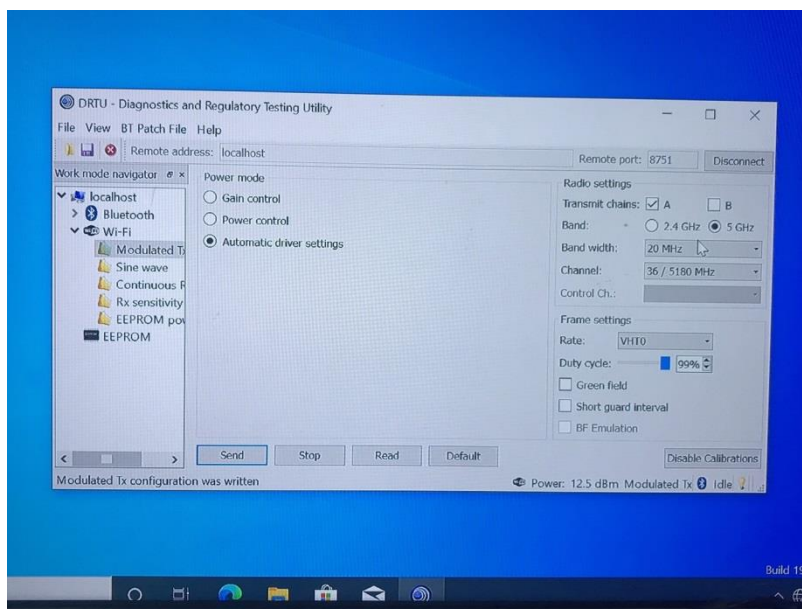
DRTU - Diagnostics and Regulatory Testing Utility

File View BT Patch File Help

Remote address: localhost

Remote port: 8751

Disconnect

Work mode navigator

localhost
Bluetooth
Wi-Fi
Modulated T
Sine wave
Continuous F
Rx sensitivity
EEPROM pov
EEPROM

Power mode

Gain control

Power control

Automatic driver settings

Radio settings

Transmit chains: A B

Band: 2.4 GHz 5 GHz

Band width: 20 MHz

Channel: 36 / 5180 MHz

Control Ch.:

Frame settings

Rate: VHT0

Duty cycle: 99%

Green field

Short guard interval

BF Emulation

Send Stop Read Default

Disable Calibrations

Modulated Tx configuration was written

Power: 12.5 dBm Modulated Tx Idle

Build 1